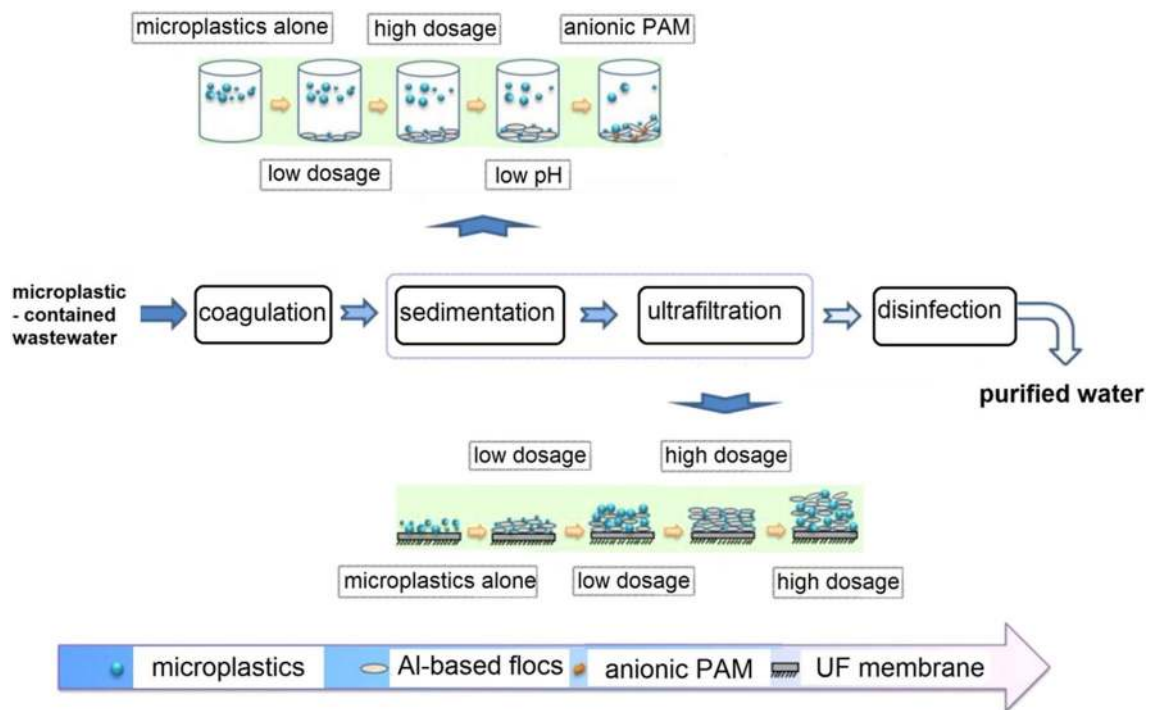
microplastics alone

high dosage

anionic PAM

low dosage

low pH

microplastic - contained wastewater

coagulation

sedimentation

ultrafiltration

disinfection

purified water

low dosage

high dosage

microplastics alone

low dosage

high dosage

microplastics

Al-based flocs

anionic PAM

UF membrane